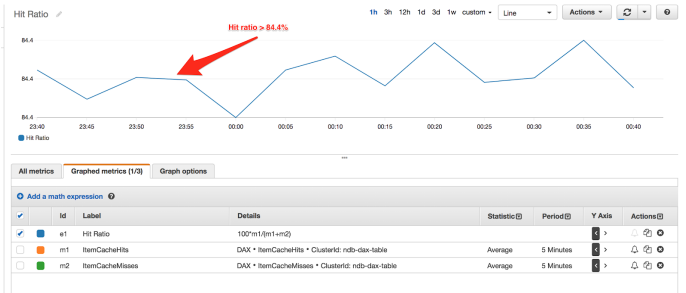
Hit Ratio

1h 3h 12h 1d 3d 1w custom ▾ Line ▾ Actions ▾ ?

Hit ratio > 84.4%

84.4
84.4
84.4

23:40 23:45 23:50 23:55 00:00 00:05 00:10 00:15 00:20 00:25 00:30 00:35 00:40

Hit Ratio

All metrics Graphed metrics (1/3) Graph options

Add a math expression

| | | Id | Label | Details | Statistic | Period | Y Axis | Actions |
|---|---|---|---|---|---|---|---|---|
| ✔ | | e1 | Hit Ratio | 100*m1/(m1+m2) | | | | |
| | | m1 | ItemCacheHits | DAX • ItemCacheHits • ClusterId: ndb-dax-table | Average | 5 Minutes | | |
| | | m2 | ItemCacheMisses | DAX • ItemCacheMisses • ClusterId: ndb-dax-table | Average | 5 Minutes | | |